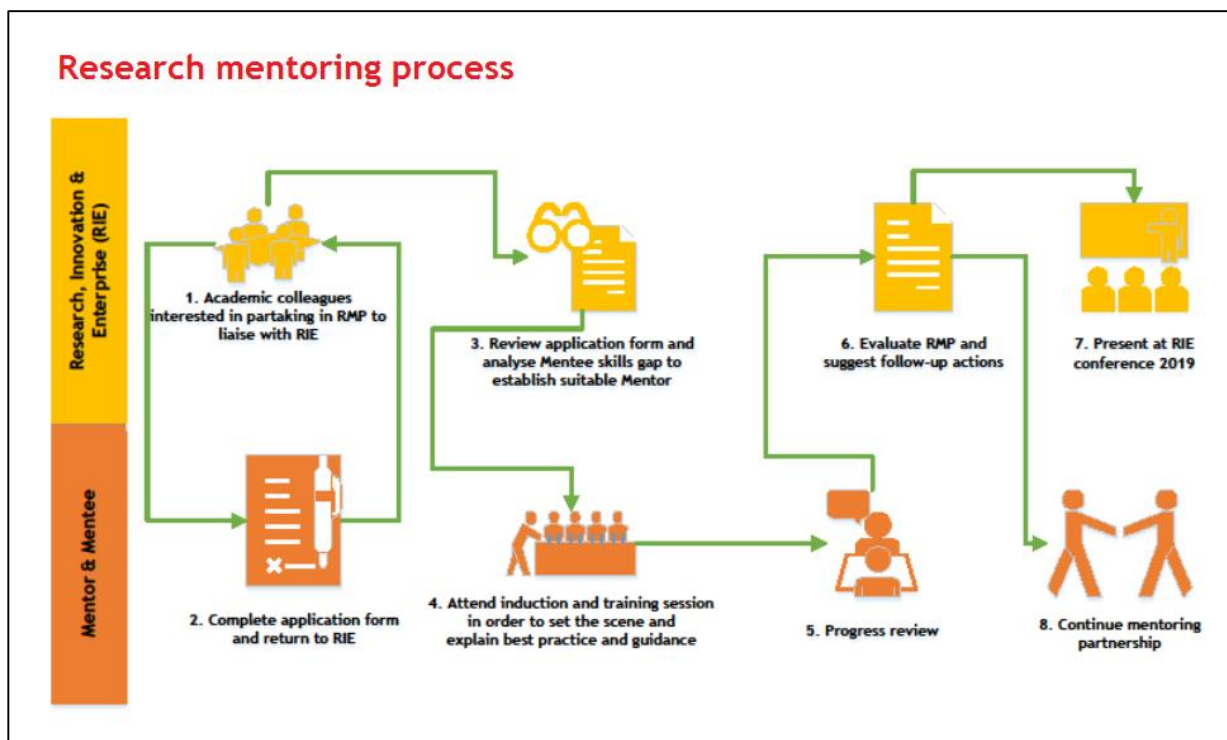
Research mentoring process

Research, Innovation & Enterprise (RIE)

Mentor & Mentee

1. Academic colleagues interested in partaking in RMP to liaise with RIE

2. Complete application form and return to RIE

3. Review application form and analyse Mentee skills gap to establish suitable Mentor

4. Attend induction and training session in order to set the scene and explain best practice and guidance

5. Progress review

6. Evaluate RMP and suggest follow-up actions

7. Present at RIE conference 2019

8. Continue mentoring partnership